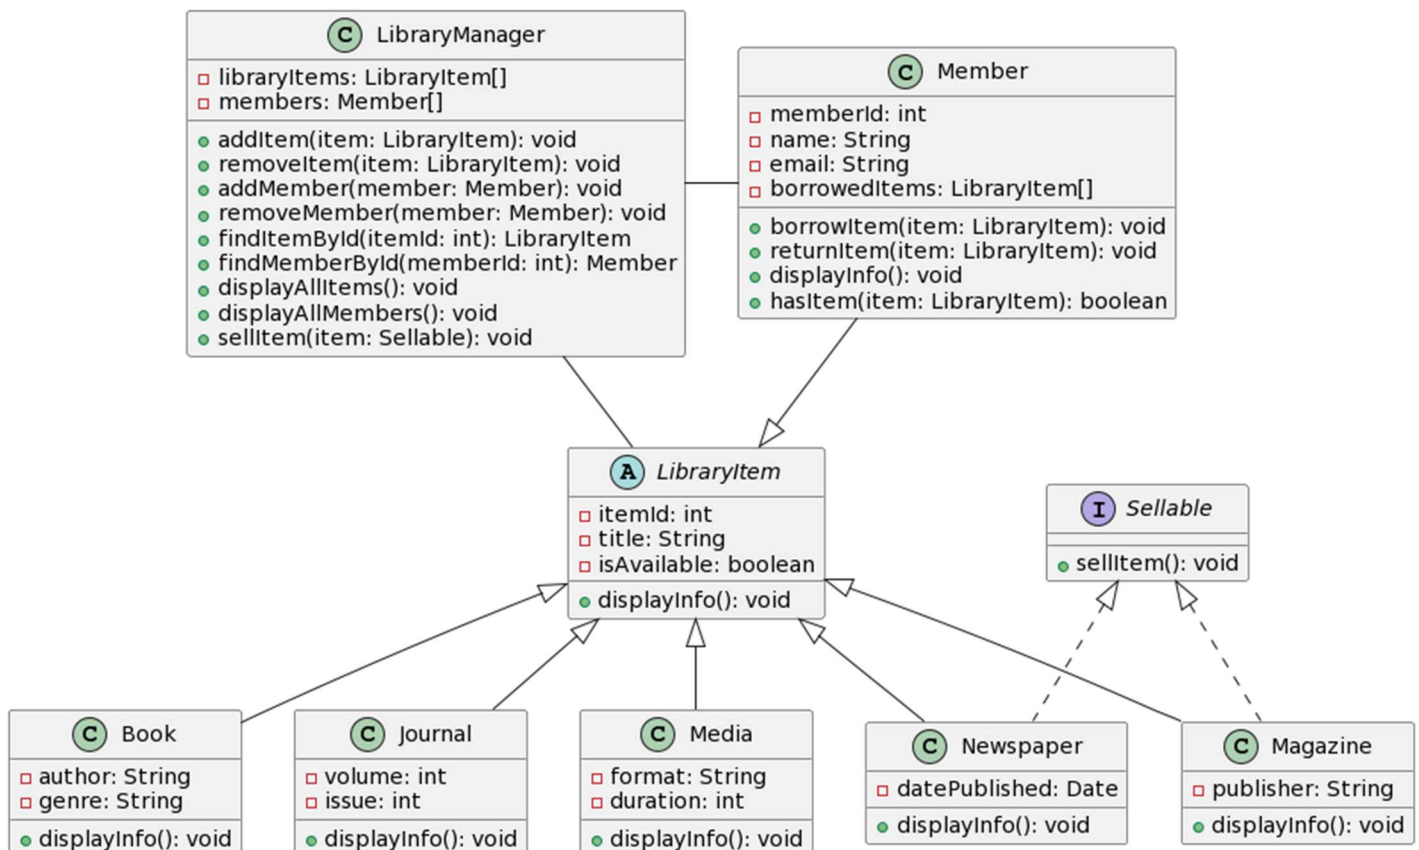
C LibraryManager

- libraryItems: LibraryItem[]
- members: Member[]

+ addItem(item: LibraryItem): void
+ removeItem(item: LibraryItem): void
+ addMember(member: Member): void
+ removeMember(member: Member): void
+ findItemById(itemId: int): LibraryItem
+ findMemberById(memberId: int): Member
+ displayAllItems(): void
+ displayAllMembers(): void
+ sellItem(item: Sellable): void

C Member

- memberId: int
- name: String
- email: String
- borrowedItems: LibraryItem[]

+ borrowItem(item: LibraryItem): void
+ returnItem(item: LibraryItem): void
+ displayInfo(): void
+ hasItem(item: LibraryItem): boolean

A LibraryItem

- itemId: int
- title: String
- isAvailable: boolean

+ displayInfo(): void

I Sellable

+ sellItem(): void

C Book

- author: String
- genre: String

+ displayInfo(): void

C Journal

- volume: int
- issue: int

+ displayInfo(): void

C Media

- format: String
- duration: int

+ displayInfo(): void

C Newspaper

- datePublished: Date

+ displayInfo(): void

C Magazine

- publisher: String

+ displayInfo(): void